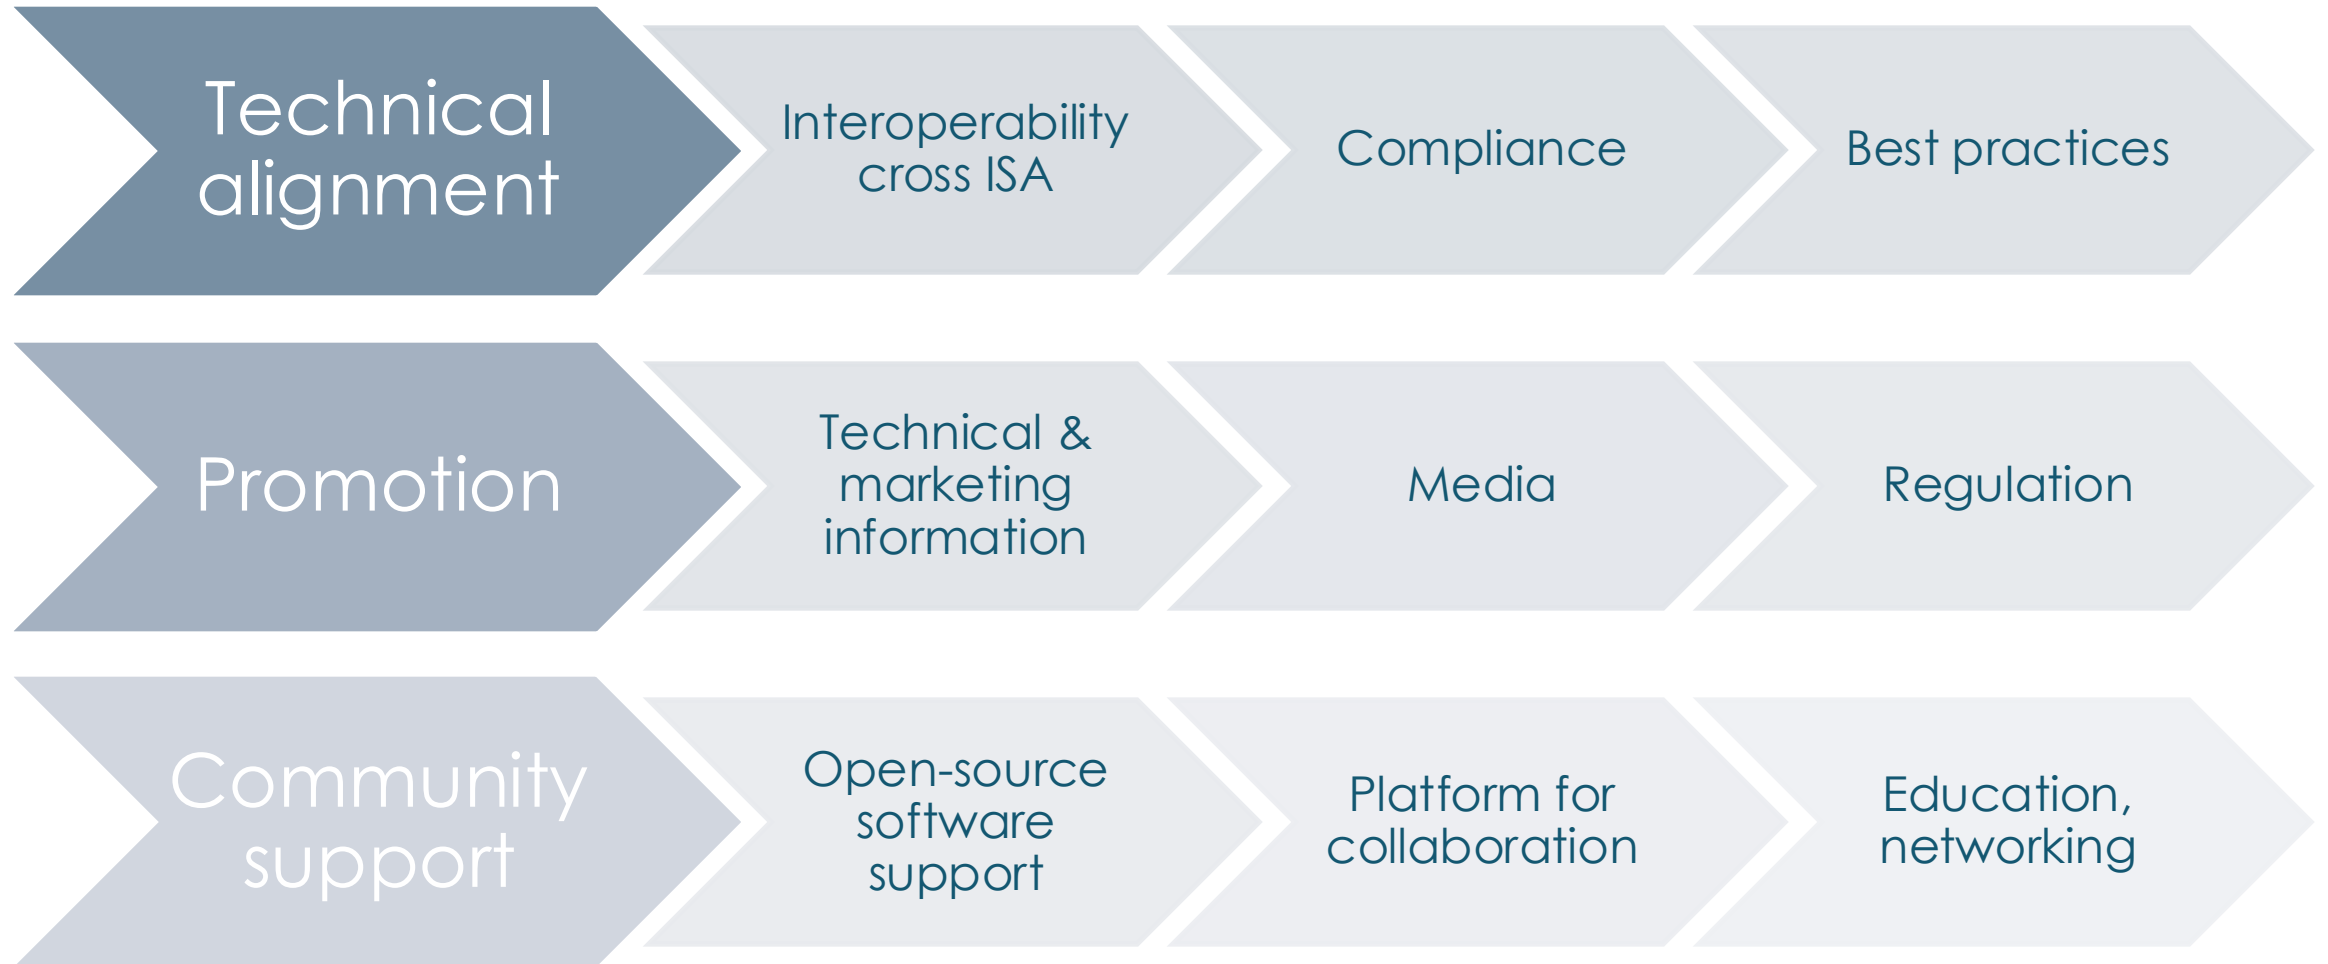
Technical alignment

Interoperability cross ISA

Compliance

Best practices

Promotion

Technical & marketing information

Media

Regulation

Community support

Open-source software support

Platform for collaboration

Education, networking